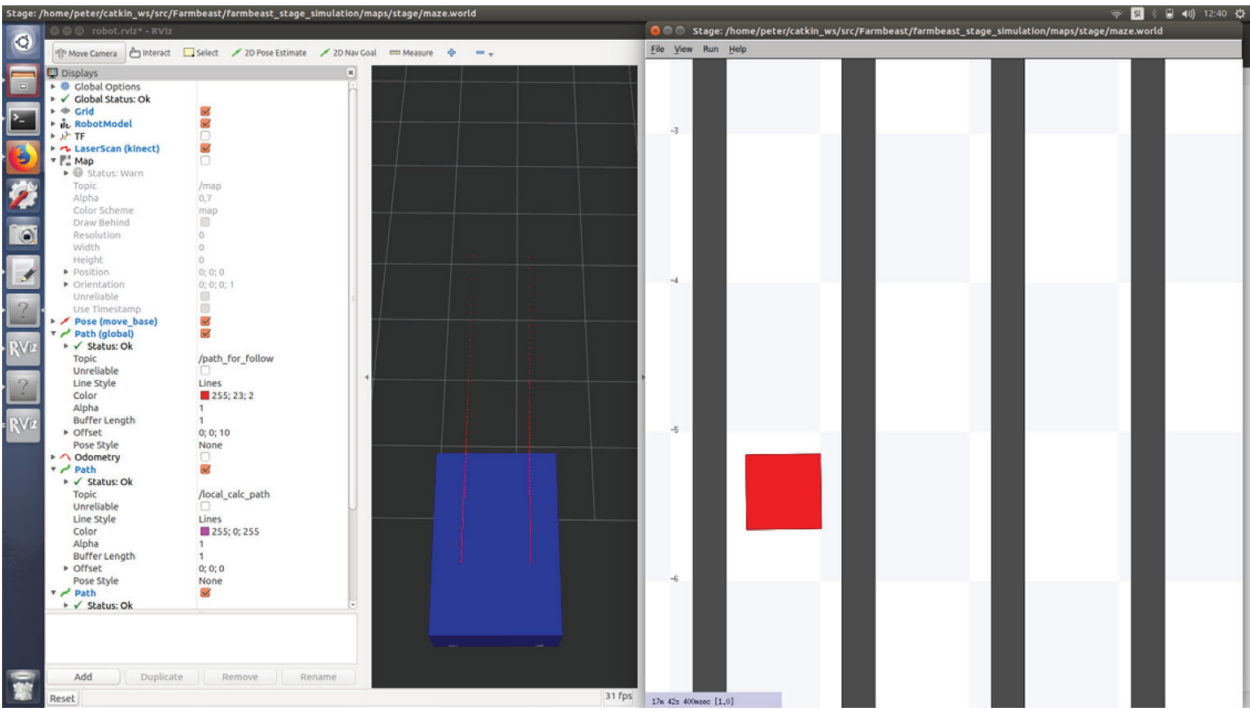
Stage: /home/peter/catkin_ws/src/Farmbeast/farmbeast_stage_simulation/maps/stage/maze.world

12:40

robot.rviz* - RViz

Move Camera Interact Select 2D Pose Estimate 2D Nav Goal Measure

Displays
Global Options
Global Status: Ok
Grid
RobotModel
TF
LaserScan (kinect)
Map
Status: Warn
Topic /map
Alpha 0,7
Color Scheme map
Draw Behind
Resolution 0
Width 0
Height 0
Position 0; 0; 0
Orientation 0; 0; 0; 1
Unreliable
Use Timestamp
Pose (move_base)
Path (global)
Status: Ok
Topic /path_for_follow
Unreliable
Line Style Lines
Color 255; 23; 2
Alpha 1
Buffer Length 1
Offset 0; 0; 10
Pose Style None
Odometry
Path
Status: Ok
Topic /local_calc_path
Unreliable
Line Style Lines
Color 255; 0; 255
Alpha 1
Buffer Length 1
Offset 0; 0; 0
Pose Style None
Path
Status: Ok

Add Duplicate Remove Rename

Reset

31 fps

Stage: /home/peter/catkin_ws/src/Farmbeast/farmbeast_stage_simulation/maps/stage/maze.world

File View Run Help

-3

-4

-5

-6

17m 42s 400msec [1,0]